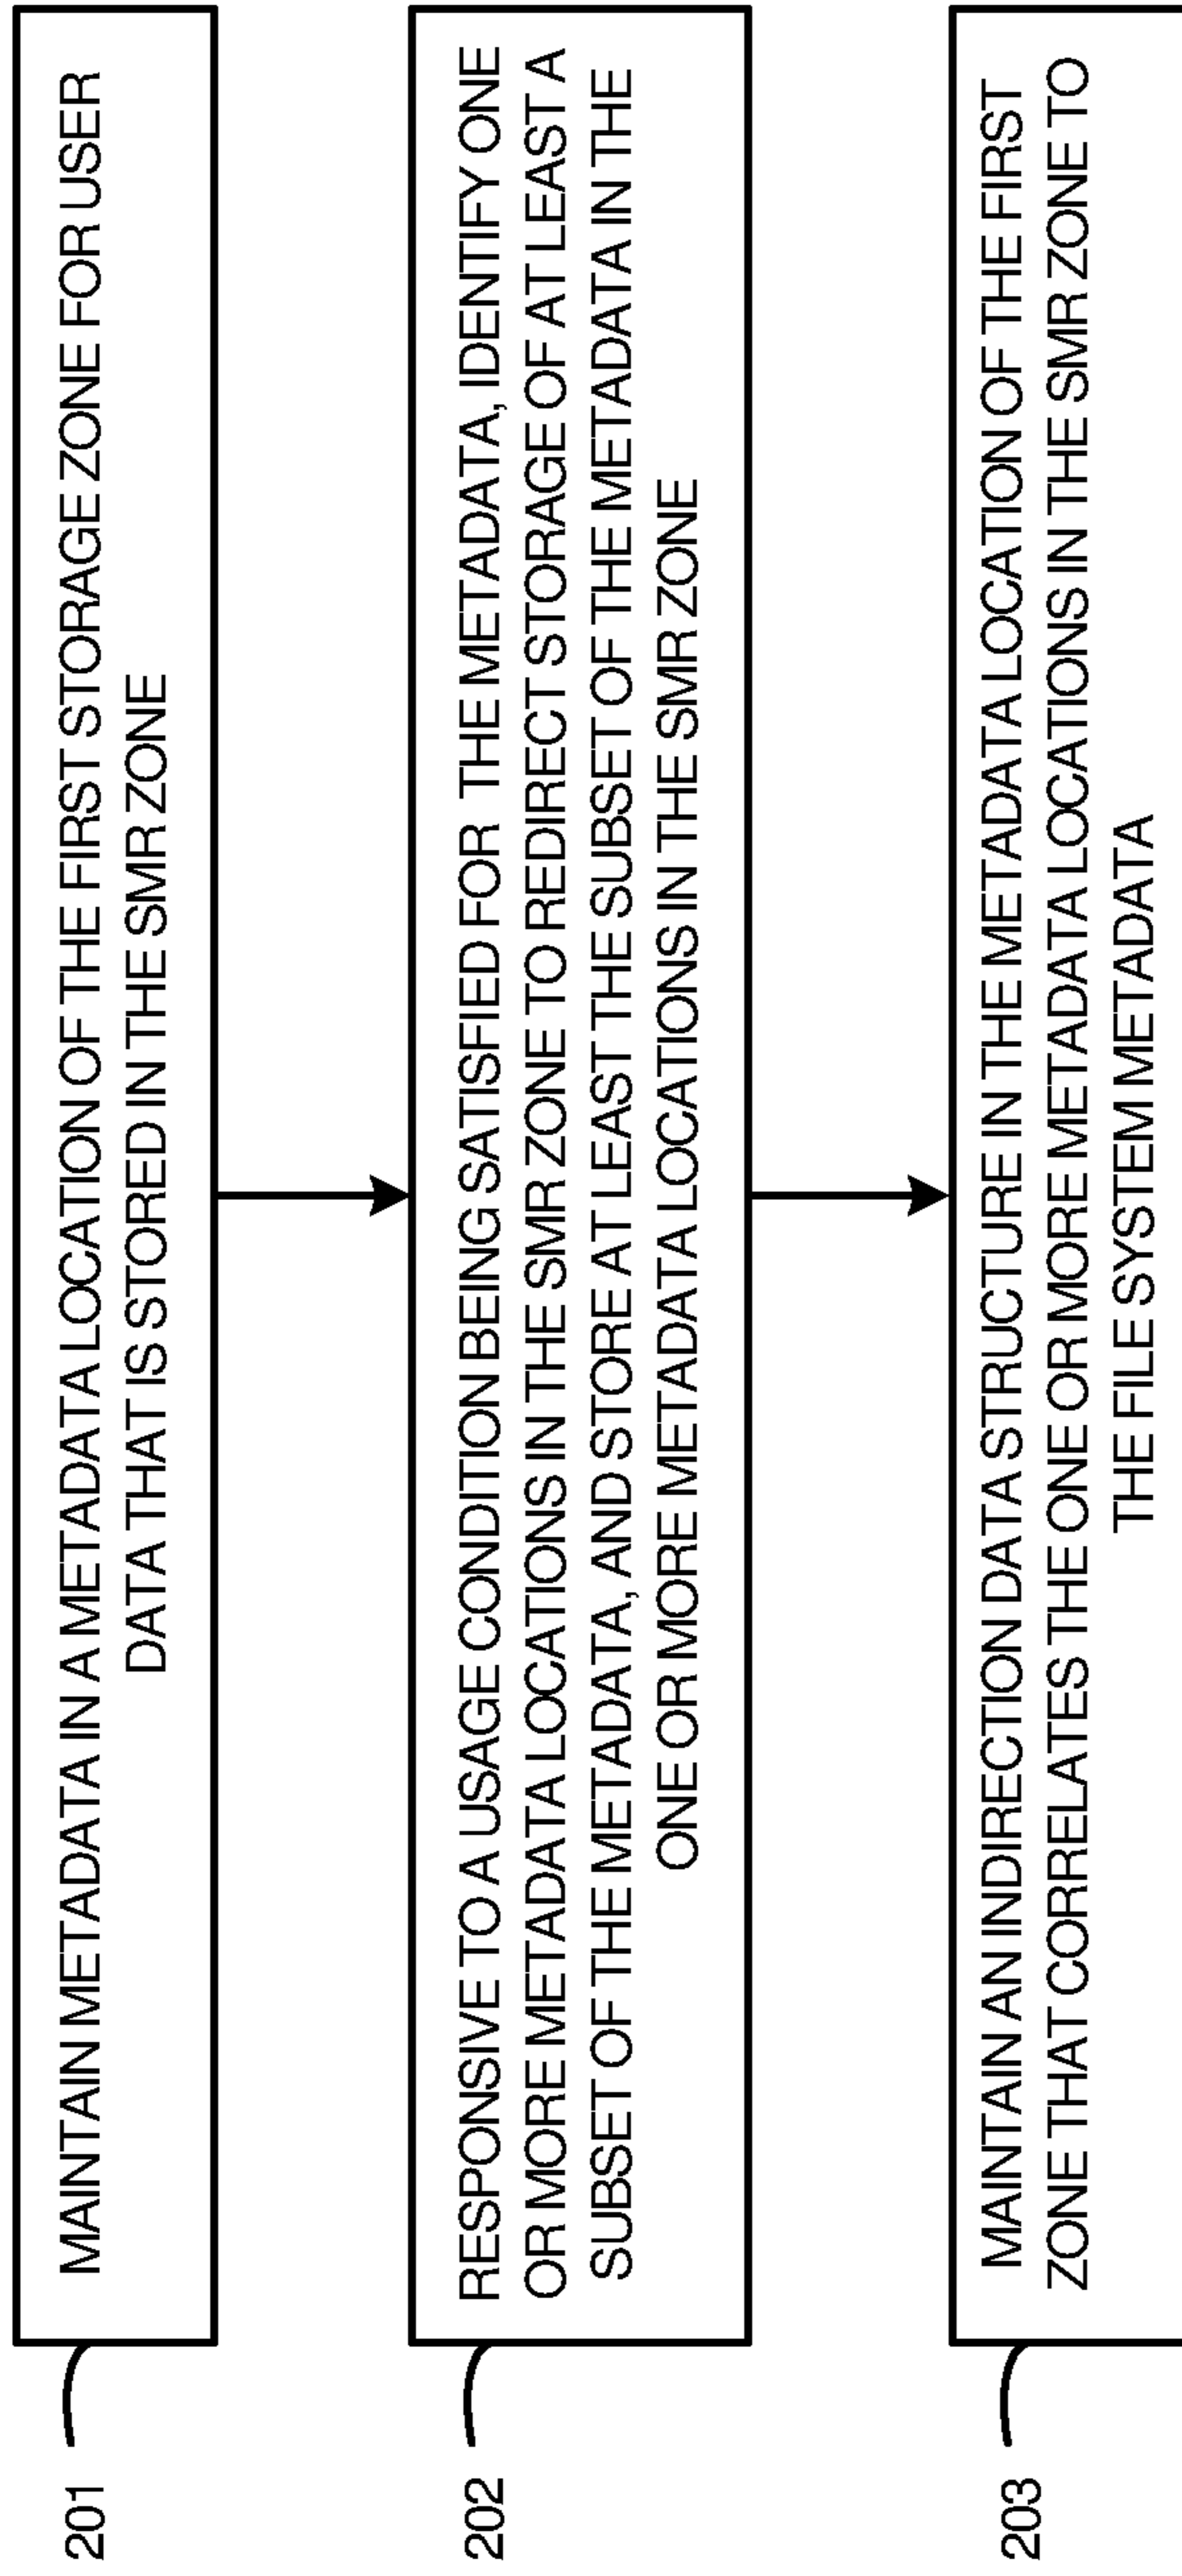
201

MAINTAIN METADATA IN A METADATA LOCATION OF THE FIRST STORAGE ZONE FOR USER DATA THAT IS STORED IN THE SMR ZONE

202

RESPONSIVE TO A USAGE CONDITION BEING SATISFIED FOR THE METADATA, IDENTIFY ONE OR MORE METADATA LOCATIONS IN THE SMR ZONE TO REDIRECT STORAGE OF AT LEAST A SUBSET OF THE METADATA, AND STORE AT LEAST THE SUBSET OF THE METADATA IN THE ONE OR MORE METADATA LOCATIONS IN THE SMR ZONE

203

MAINTAIN AN INDIRECTION DATA STRUCTURE IN THE METADATA LOCATION OF THE FIRST ZONE THAT CORRELATES THE ONE OR MORE METADATA LOCATIONS IN THE SMR ZONE TO THE FILE SYSTEM METADATA